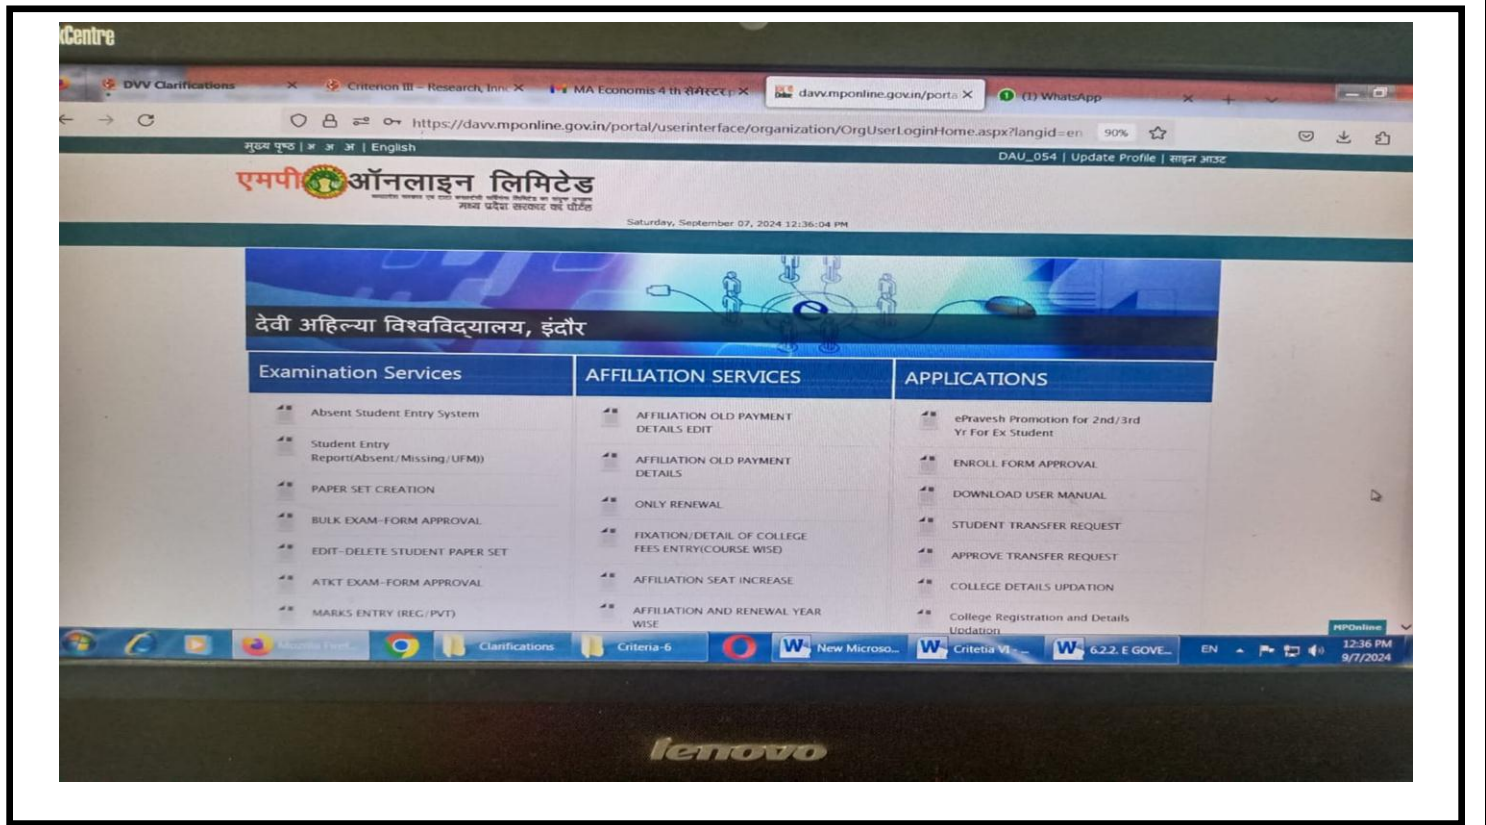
Centre

DVV Clarifications × Criterion III – Research, Inn × MA Economis 4 th सेमेस्टर × davv.mponline.gov.in/porta × (1) WhatsApp

https://davv.mponline.gov.in/portal/userinterface/organization/OrgUserLoginHome.aspx?langid=en 90%

मुख्य पृष्ठ | अ अ अ | English

DAU_054 | Update Profile | साइन आउट

एमपी ऑनलाइन लिमिटेड
मध्य प्रदेश सरकार का पोर्टल

Saturday, September 07, 2024 12:36:04 PM

देवी अहिल्या विश्वविद्यालय, इंदौर

Examination Services

Absent Student Entry System

Student Entry Report(Absent/Missing/UFM))

PAPER SET CREATION

BULK EXAM-FORM APPROVAL

EDIT-DELETE STUDENT PAPER SET

ATKT EXAM-FORM APPROVAL

MARKS ENTRY (REG/PVT)

AFFILIATION SERVICES

AFFILIATION OLD PAYMENT DETAILS EDIT

AFFILIATION OLD PAYMENT DETAILS

ONLY RENEWAL

FIXATION/DETAIL OF COLLEGE FEES ENTRY(COURSE WISE)

AFFILIATION SEAT INCREASE

AFFILIATION AND RENEWAL YEAR WISE

APPLICATIONS

ePravesh Promotion for 2nd/3rd Yr For Ex Student

ENROLL FORM APPROVAL

DOWNLOAD USER MANUAL

STUDENT TRANSFER REQUEST

APPROVE TRANSFER REQUEST

COLLEGE DETAILS UPDATION

College Registration and Details Updation

MPOnline

Clarifications Criteria-6 New Microso... Criteria VI - ... 6.2.2. E GOVE... EN 12:36 PM 9/7/2024

lenovo